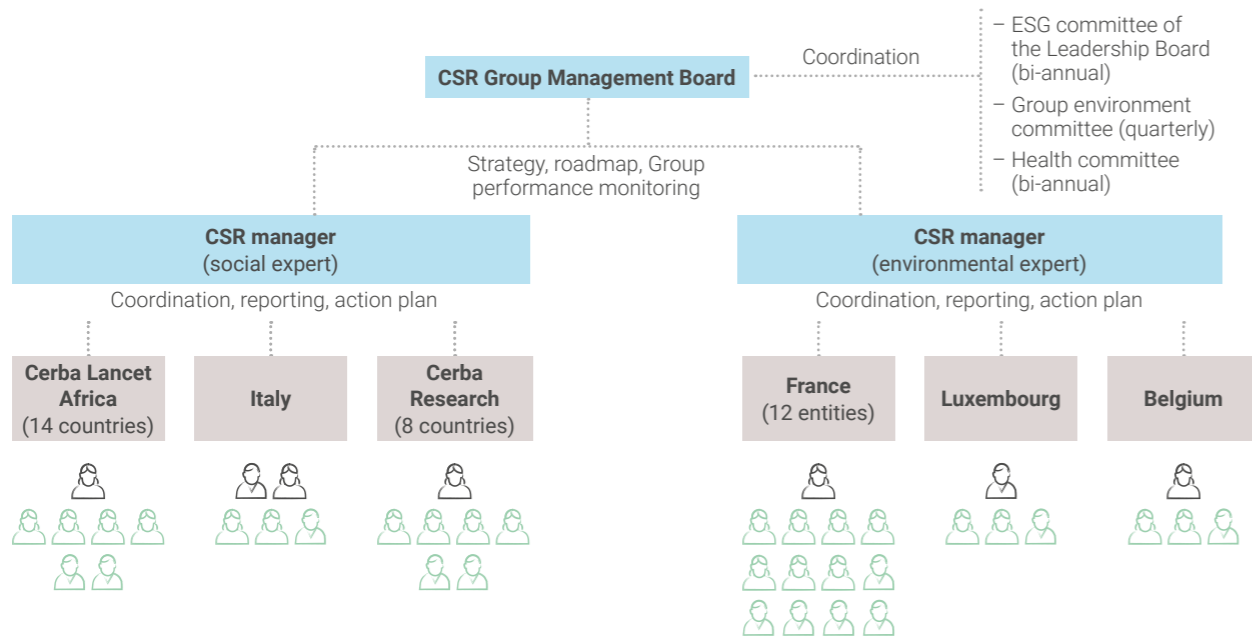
CSR Group Management Board

Coordination

– ESG committee of the Leadership Board (bi-annual)
– Group environment committee (quarterly)
– Health committee (bi-annual)

Strategy, roadmap, Group performance monitoring

**CSR manager**
(social expert)

Coordination, reporting, action plan

**Cerba Lancet Africa**
(14 countries)

**Italy**

**Cerba Research**
(8 countries)

**CSR manager**
(environmental expert)

Coordination, reporting, action plan

**France**
(12 entities)

**Luxembourg**

**Belgium**